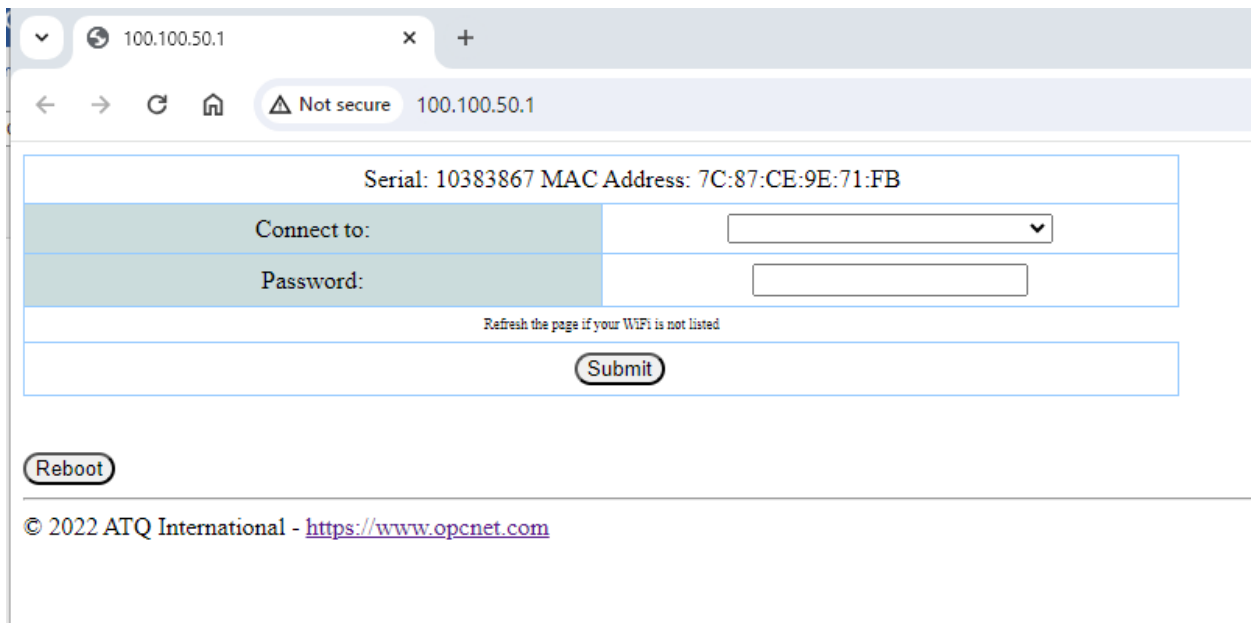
100.100.50.1 ×

+

Not secure 100.100.50.1

| Serial: 10383867 MAC Address: 7C:87:CE:9E:71:FB | |
|---|---|
| Connect to: | |
| Password: | |
| Refresh the page if your WiFi is not listed | |
| Submit | |

Reboot

© 2022 ATQ International - https://www.opcnet.com